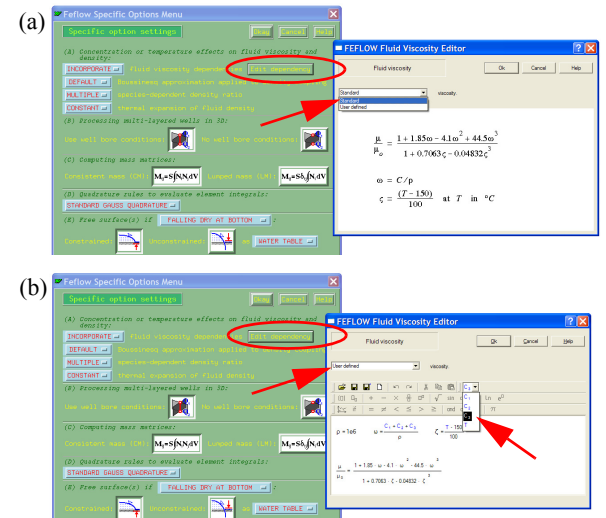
(a)

Feflow Specific Options Menu

Specific option settings

Okay Cancel Help

(A) Concentration or temperature effects on fluid viscosity and density:

INCORPORATE Fluid viscosity dependence Edit dependence

DEFAULT Boussinesq approximation

MULTIPLE species-dependent density ratio

CONSTANT thermal expansion of fluid density

(B) Processing multi-layered wells in 3D:

Use well bore conditions: No well bore conditions:

(C) Computing mass matrices:

Consistent mass (CM): $M_e = S\int N_i N_j dV$ Lumped mass (LM): $M_e = S\delta_{ij}\int N_i dV$

(D) Quadrature rules to evaluate element integrals:

STANDARD GAUSS QUADRATURE

(E) Free surface(s) if FALLING DRY AT BOTTOM :

Constrained: Unconstrained: as WATER TABLE

FEFLOW Fluid Viscosity Editor

Fluid viscosity

Ok Cancel Help

Standard viscosity.

Standard

User defined

$\frac{\mu}{\mu_o} = \frac{1 + 1.85\omega - 4.1\omega^2 + 44.5\omega^3}{1 + 0.7063\varsigma - 0.04832\varsigma^3}$

$\omega = C/\rho$

$\varsigma = \frac{(T - 150)}{100}$ at $T$ in °C

(b)

Feflow Specific Options Menu

Specific option settings

Okay Cancel Help

(A) Concentration or temperature effects on fluid viscosity and density:

INCORPORATE Fluid viscosity dependence Edit dependence

DEFAULT Boussinesq approximation applied to

MULTIPLE species-dependent density ratio

CONSTANT thermal expansion of fluid density

(B) Processing multi-layered wells in 3D:

Use well bore conditions: No well bore conditions:

(C) Computing mass matrices:

Consistent mass (CM): $M_e = S\int N_i N_j dV$ Lumped mass (LM): $M_e = S\delta_{ij}\int N_i dV$

(D) Quadrature rules to evaluate element integrals:

STANDARD GAUSS QUADRATURE

(E) Free surface(s) if FALLING DRY AT BOTTOM :

Constrained: Unconstrained: as WATER TABLE

FEFLOW Fluid Viscosity Editor

Fluid viscosity

Ok Cancel Help

User defined viscosity.

$C_1$ $C_2$ $C_3$ T

sin cos ln $e^n$ $\pi$ and

$\rho = 1e6$ $\omega = \frac{C_1 + C_2 + C_3}{\rho}$ $\varsigma = \frac{T - 150}{100}$

$\frac{\mu}{\mu_0} = \frac{1 + 1.85 \cdot \omega - 4.1 \cdot \omega^2 + 44.5 \cdot \omega^3}{1 + 0.7063 \cdot \varsigma - 0.04832 \cdot \varsigma^3}$